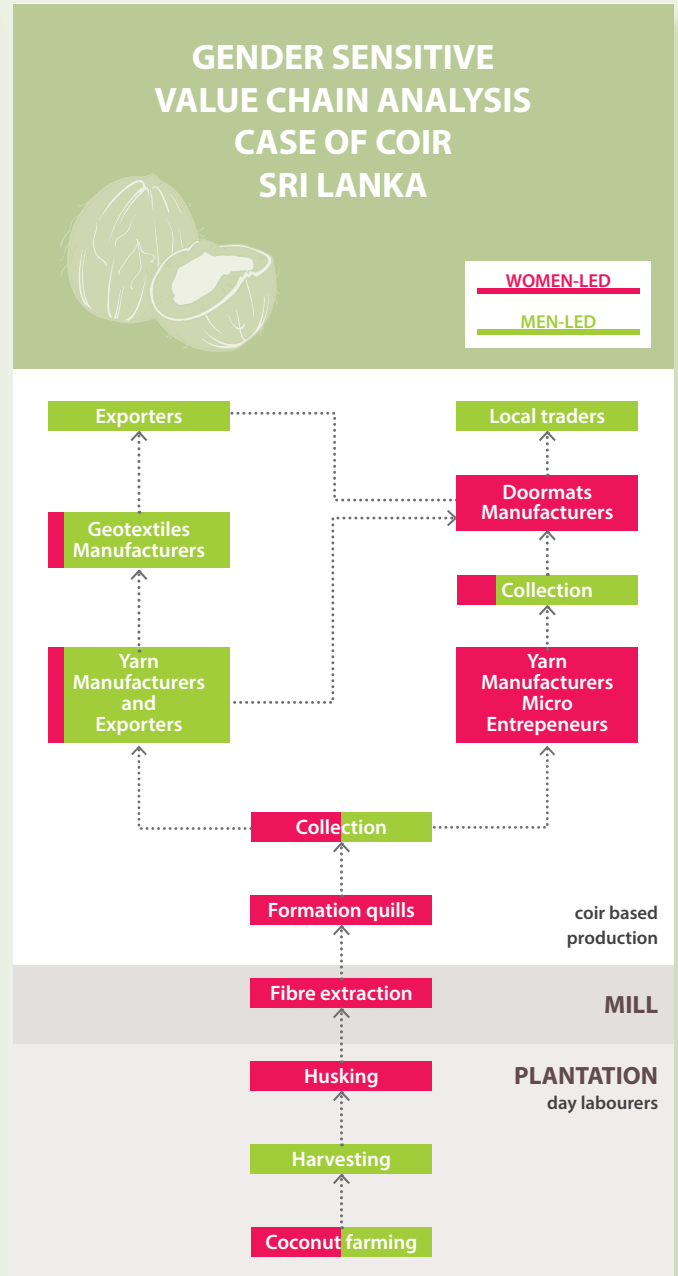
GENDER SENSITIVE VALUE CHAIN ANALYSIS CASE OF COIR SRI LANKA

WOMEN-LED

MEN-LED

Exporters

Local traders

Doormats Manufacturers

Geotextiles Manufacturers

Collection

Yarn Manufacturers and Exporters

Yarn Manufacturers Micro Entrepeneurs

Collection

Formation quills

coir based production

Fibre extraction

MILL

Husking

PLANTATION
day labourers

Harvesting

Coconut farming